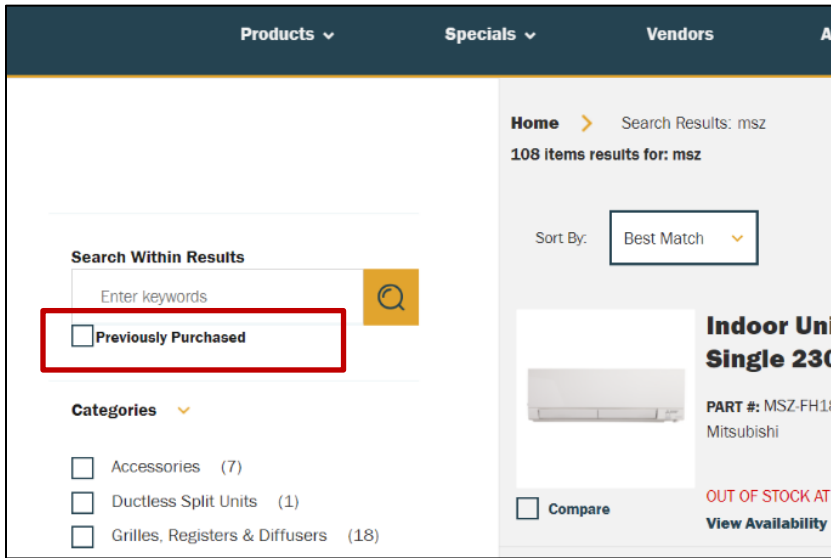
Products Specials Vendors A

Home > Search Results: msz
108 items results for: msz

Search Within Results
Enter keywords
Previously Purchased

Sort By: Best Match

Categories
Accessories (7)
Ductless Split Units (1)
Grilles, Registers & Diffusers (18)

Indoor Uni
Single 230

PART #: MSZ-FH1
Mitsubishi

Compare

OUT OF STOCK AT
View Availability